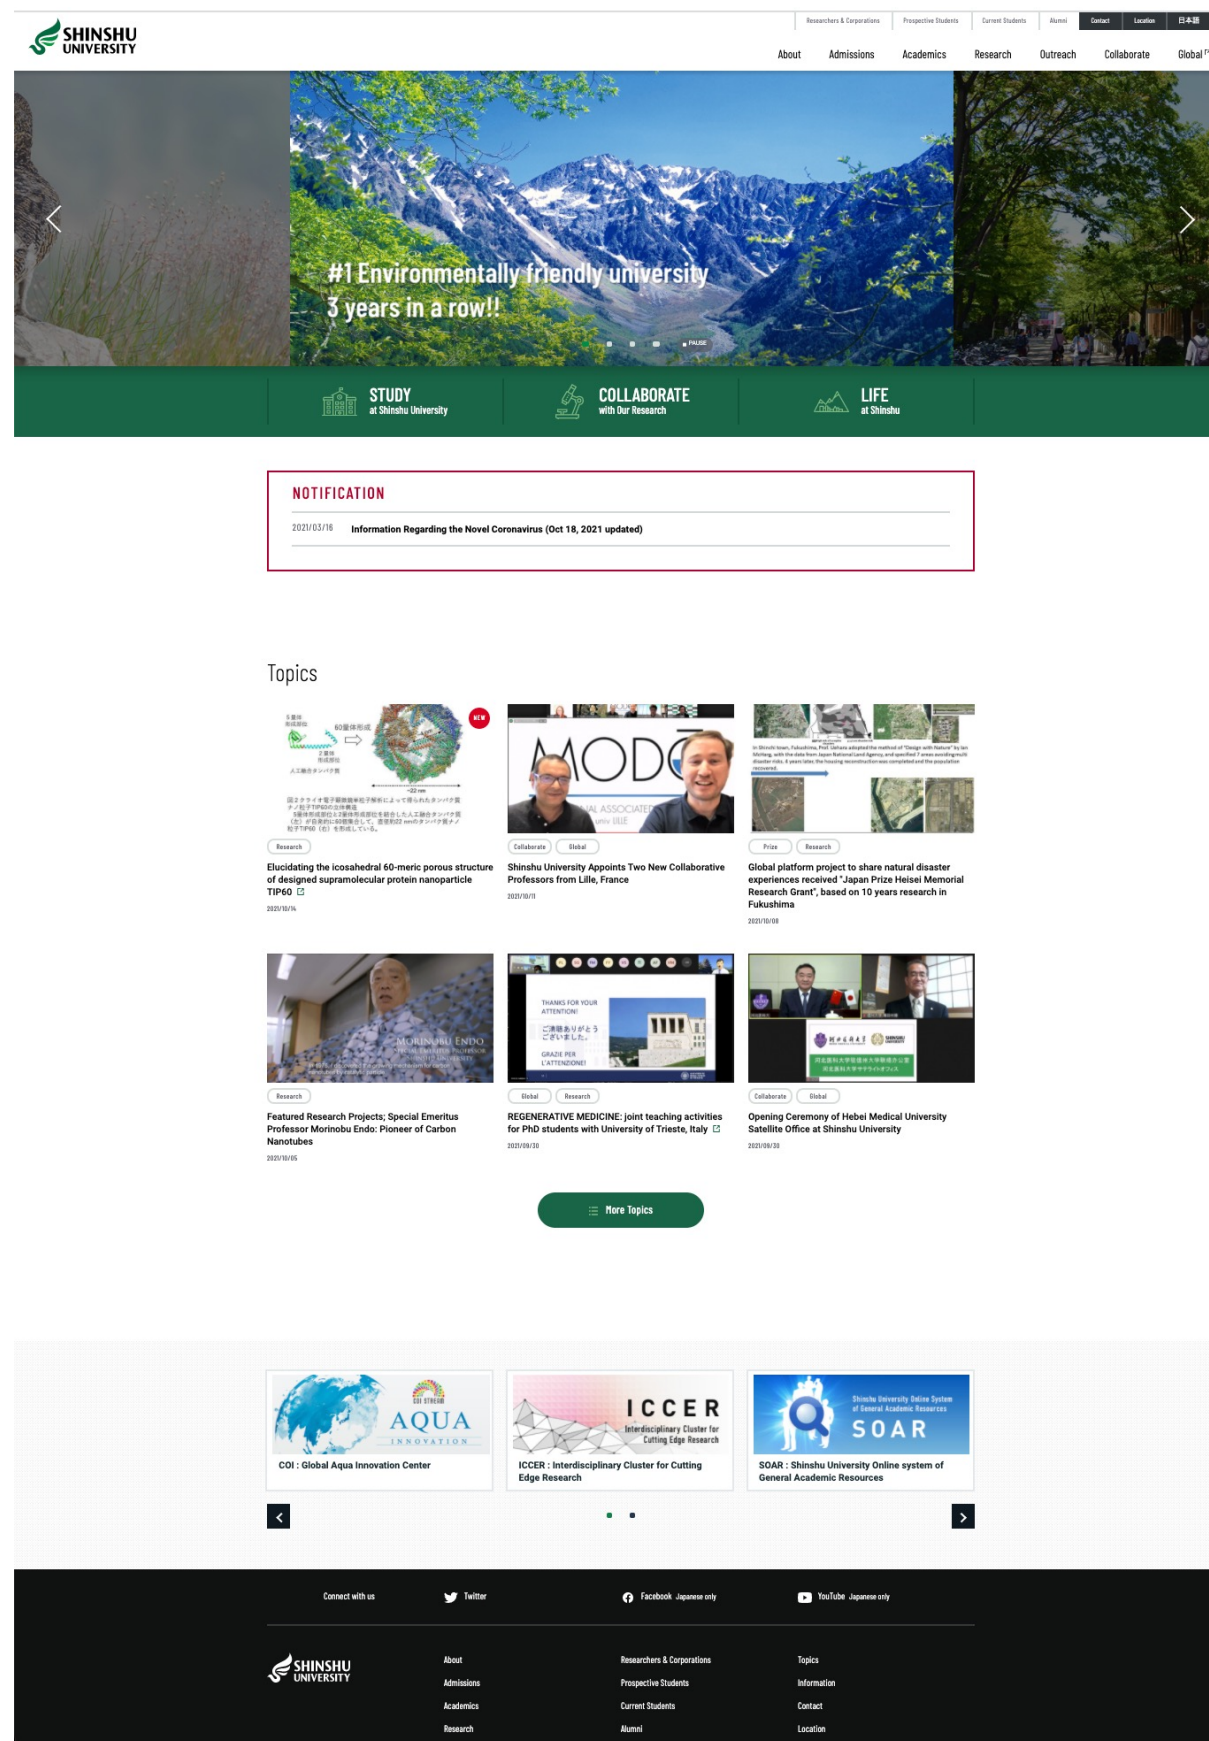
SHINSHU UNIVERSITY

Researchers & Corporations | Prospective Students | Current Students | Alumni | Contact | Location | 日本語

About | Admissions | Academics | Research | Outreach | Collaborate | Global

#1 Environmentally friendly university 3 years in a row!!

PAUSE

STUDY at Shinshu University

COLLABORATE with Our Research

LIFE at Shinshu

NOTIFICATION

2021/03/16 Information Regarding the Novel Coronavirus (Oct 18, 2021 updated)

Topics

NEW

Research
Elucidating the icosahedral 60-meric porous structure of designed supramolecular protein nanoparticle TIP60
2021/10/14

Collaborate | Global
Shinshu University Appoints Two New Collaborative Professors from Lille, France
2021/10/11

Prize | Research
Global platform project to share natural disaster experiences received "Japan Prize Heisei Memorial Research Grant", based on 10 years research in Fukushima
2021/10/08

Research
Featured Research Projects; Special Emeritus Professor Morinobu Endo: Pioneer of Carbon Nanotubes
2021/10/05

Global | Research
REGENERATIVE MEDICINE: joint teaching activities for PhD students with University of Trieste, Italy
2021/09/30

Collaborate | Global
Opening Ceremony of Hebei Medical University Satellite Office at Shinshu University
2021/09/30

More Topics

COI STREAM AQUA INNOVATION
COI : Global Aqua Innovation Center

ICCER Interdisciplinary Cluster for Cutting Edge Research
ICCER : Interdisciplinary Cluster for Cutting Edge Research

Shinshu University Online System of General Academic Resources SOAR
SOAR : Shinshu University Online system of General Academic Resources

Connect with us | Twitter | Facebook Japanese only | YouTube Japanese only

SHINSHU UNIVERSITY

About
Admissions
Academics
Research

Researchers & Corporations
Prospective Students
Current Students
Alumni

Topics
Information
Contact
Location